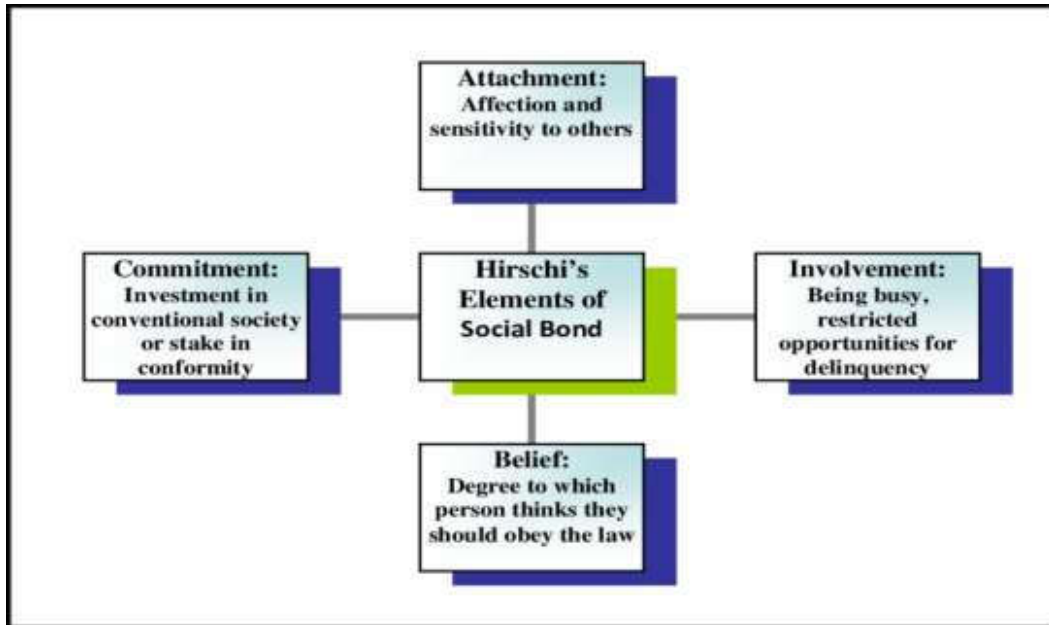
Attachment:
Affection and sensitivity to others

Commitment:
Investment in conventional society or stake in conformity

Hirschi's Elements of Social Bond

Involvement:
Being busy, restricted opportunities for delinquency

Belief:
Degree to which person thinks they should obey the law